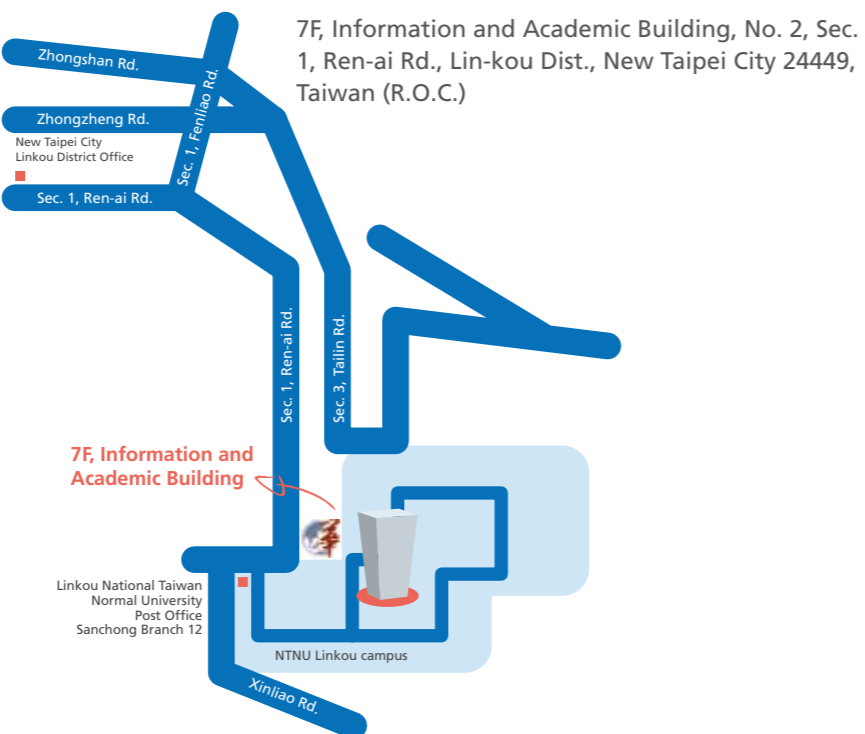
7F, Information and Academic Building, No. 2, Sec. 1, Ren-ai Rd., Lin-kou Dist., New Taipei City 24449, Taiwan (R.O.C.)

Zhongshan Rd.

Sec. 1, Fenliao Rd.

Zhongzheng Rd.

New Taipei City Linkou District Office

Sec. 1, Ren-ai Rd.

Sec. 1, Ren-ai Rd.

Sec. 3, Tailin Rd.

7F, Information and Academic Building

Linkou National Taiwan Normal University Post Office Sanchong Branch 12

NTNU Linkou campus

Xinliao Rd.